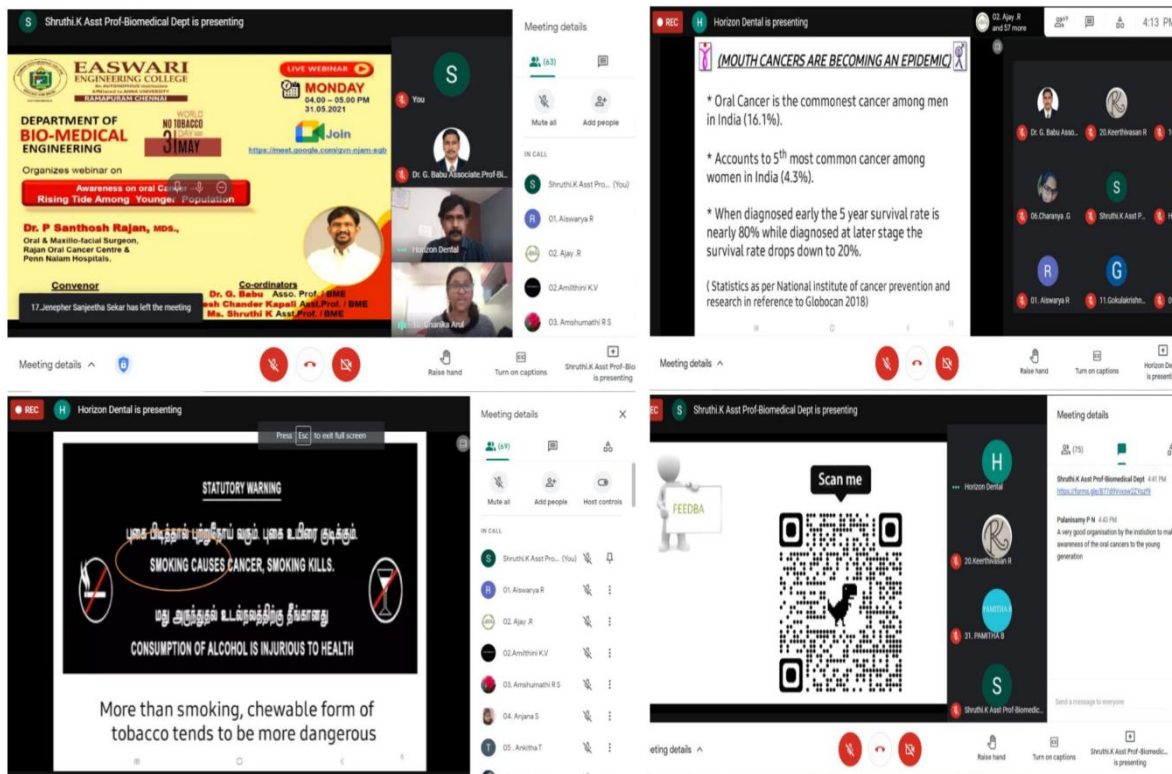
S Shruthi.K Asst Prof-Biomedical Dept is presenting

EASWARI ENGINEERING COLLEGE
An AUTONOMOUS Institution Affiliated to ANNA UNIVERSITY
RAMAPURAM CHENNAI

LIVE WEBINAR
MONDAY
04.00 – 05.00 PM
31.05.2021

WORLD NO TOBACCO DAY 31 MAY

Join
https://meet.google.com/gvn-njam-eqb

DEPARTMENT OF BIO-MEDICAL ENGINEERING
Organizes webinar on
Awareness on oral Ca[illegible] Rising Tide Among Younger Population

Dr. P Santhosh Rajan, MDS.,
Oral & Maxillo-facial Surgeon,
Rajan Oral Cancer Centre & Penn Nalam Hospitals.

Convenor
Co-ordinators
Dr. G. Babu Asso. Prof. / BME
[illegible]esh Chander Kapali Asst.Prof. / BME
Ms. Shruthi K Asst.Prof. / BME

17.Jenepher Sanjeetha Sekar has left the meeting

S You
Dr. G. Babu Associate.Prof-Bi
Horizon Dental
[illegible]haraka Arul

Meeting details
(63)
Mute all
Add people
IN CALL
Shruthi.K Asst Pro... (You)
01. Aiswarya R
02. Ajay .R
02.Amilthini K.V
03. Amshumathi R S

Meeting details
Raise hand
Turn on captions
Shruthi.K Asst Prof-Bio is presenting

REC H Horizon Dental is presenting
02. Ajay .R and 57 more
4:13 PM

(MOUTH CANCERS ARE BECOMING AN EPIDEMIC)

* Oral Cancer is the commonest cancer among men in India (16.1%).

* Accounts to 5$^{th}$ most common cancer among women in India (4.3%).

* When diagnosed early the 5 year survival rate is nearly 80% while diagnosed at later stage the survival rate drops down to 20%.

( Statistics as per National institute of cancer prevention and research in reference to Globocan 2018)

Dr. G. Babu Asso...
20.Keerthivasan R
06.Charanya .G
Shruthi.K Asst P...
01. Aiswarya R
11.Gokulakrishn...

Meeting details
Raise hand
Turn on captions
Horizon De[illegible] is present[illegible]

REC H Horizon Dental is presenting
Press Esc to exit full screen

STATUTORY WARNING
புகை பிடித்தால் புற்றுநோய் வரும். புகை உயிரை குடிக்கும்.
SMOKING CAUSES CANCER, SMOKING KILLS.
மது அருந்துதல் உடல்நலத்திற்கு தீங்கானது
CONSUMPTION OF ALCOHOL IS INJURIOUS TO HEALTH

More than smoking, chewable form of tobacco tends to be more dangerous

Meeting details
(69)
Mute all
Add people
Host controls
IN CALL
Shruthi.K Asst Pro... (You)
01. Aiswarya R
02. Ajay .R
02.Amilthini K.V
03. Amshumathi R S
04. Anjana S
05 . Ankitha T

REC S Shruthi.K Asst Prof-Biomedical Dept is presenting

FEEDBA
Scan me

Horizon Dental
20.Keerthivasan R
PAMITHA
31. PAMITHA B
Shruthi.K Asst Prof-Biomedic...

Meeting details
(75)
Shruthi.K Asst Prof-Biomedical Dept 4:41 PM
https://forms.gle/877dWvxsw2ZYqzf9
Palanisamy P N 4:43 PM
A very good organisation by the institution to ma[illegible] awareness of the oral cancers to the young generation
Send a message to everyone

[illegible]eting details
Raise hand
Turn on captions
Shruthi.K Asst Prof-Biomedic... is presenting